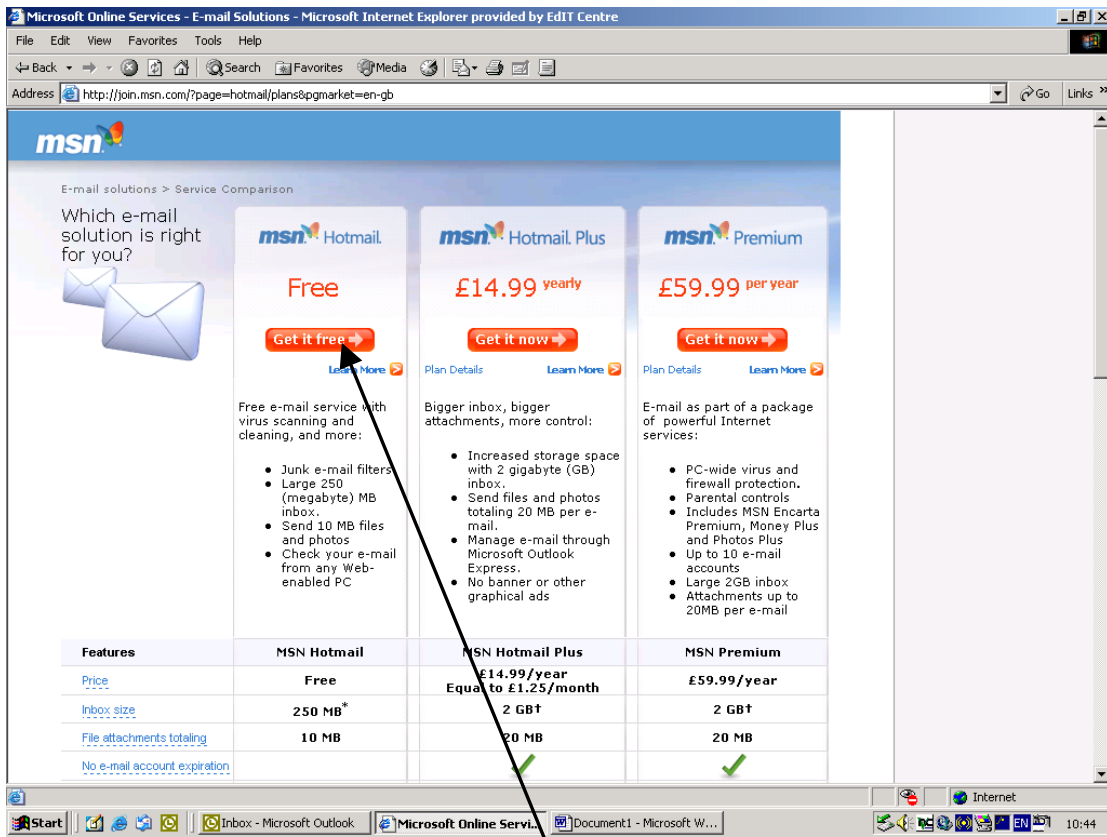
Microsoft Online Services - E-mail Solutions - Microsoft Internet Explorer provided by EdIT Centre

File Edit View Favorites Tools Help

Back Search Favorites Media

Address http://join.msn.com/?page=hotmail/plans&pgmarket=en-gb Go Links

msn

E-mail solutions > Service Comparison

Which e-mail solution is right for you?

msn Hotmail

Free

Get it free

Learn More

Free e-mail service with virus scanning and cleaning, and more:

- Junk e-mail filters
- Large 250 (megabyte) MB inbox.
- Send 10 MB files and photos
- Check your e-mail from any Web-enabled PC

msn Hotmail Plus

£14.99 yearly

Get it now

Plan Details Learn More

Bigger inbox, bigger attachments, more control:

- Increased storage space with 2 gigabyte (GB) inbox.
- Send files and photos totaling 20 MB per e-mail.
- Manage e-mail through Microsoft Outlook Express.
- No banner or other graphical ads

msn Premium

£59.99 per year

Get it now

Plan Details Learn More

E-mail as part of a package of powerful Internet services:

- PC-wide virus and firewall protection.
- Parental controls
- Includes MSN Encarta Premium, Money Plus and Photos Plus
- Up to 10 e-mail accounts
- Large 2GB inbox
- Attachments up to 20MB per e-mail

| Features | MSN Hotmail | MSN Hotmail Plus | MSN Premium |
|---|---|---|---|
| Price | Free | £14.99/year Equal to £1.25/month | £59.99/year |
| Inbox size | 250 MB* | 2 GB† | 2 GB† |
| File attachments totaling | 10 MB | 20 MB | 20 MB |
| No e-mail account expiration | | ✓ | ✓ |

Internet

Start Inbox - Microsoft Outlook Microsoft Online Servi... Document1 - Microsoft W... EN 10:44